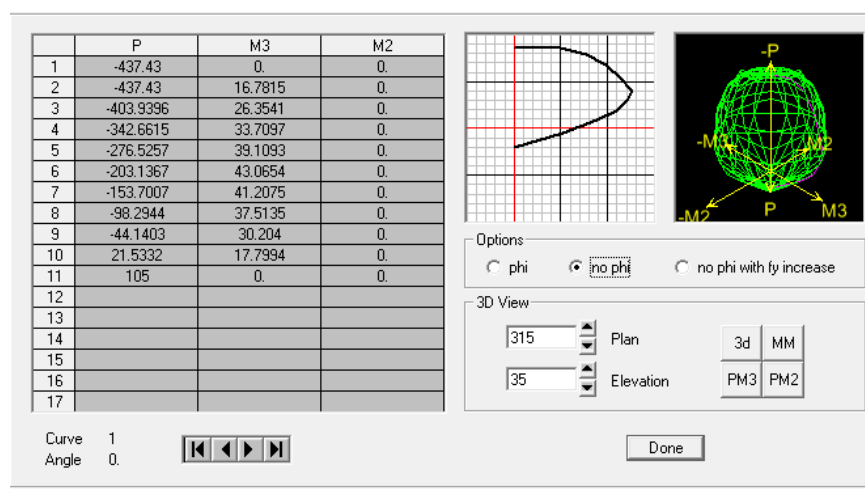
|  | P | M3 | M2 |
|---|---|---|---|
| 1 | -437.43 | 0. | 0. |
| 2 | -437.43 | 16.7815 | 0. |
| 3 | -403.9396 | 26.3541 | 0. |
| 4 | -342.6615 | 33.7097 | 0. |
| 5 | -276.5257 | 39.1093 | 0. |
| 6 | -203.1367 | 43.0654 | 0. |
| 7 | -153.7007 | 41.2075 | 0. |
| 8 | -98.2944 | 37.5135 | 0. |
| 9 | -44.1403 | 30.204 | 0. |
| 10 | 21.5332 | 17.7994 | 0. |
| 11 | 105 | 0. | 0. |
| 12 |  |  |  |
| 13 |  |  |  |
| 14 |  |  |  |
| 15 |  |  |  |
| 16 |  |  |  |
| 17 |  |  |  |

-P
-M3
M2
-M2
P
M3

Options
phi
no phi
no phi with fy increase

3D View
315
Plan
35
Elevation
3d
MM
PM3
PM2

Curve 1
Angle 0.

Done